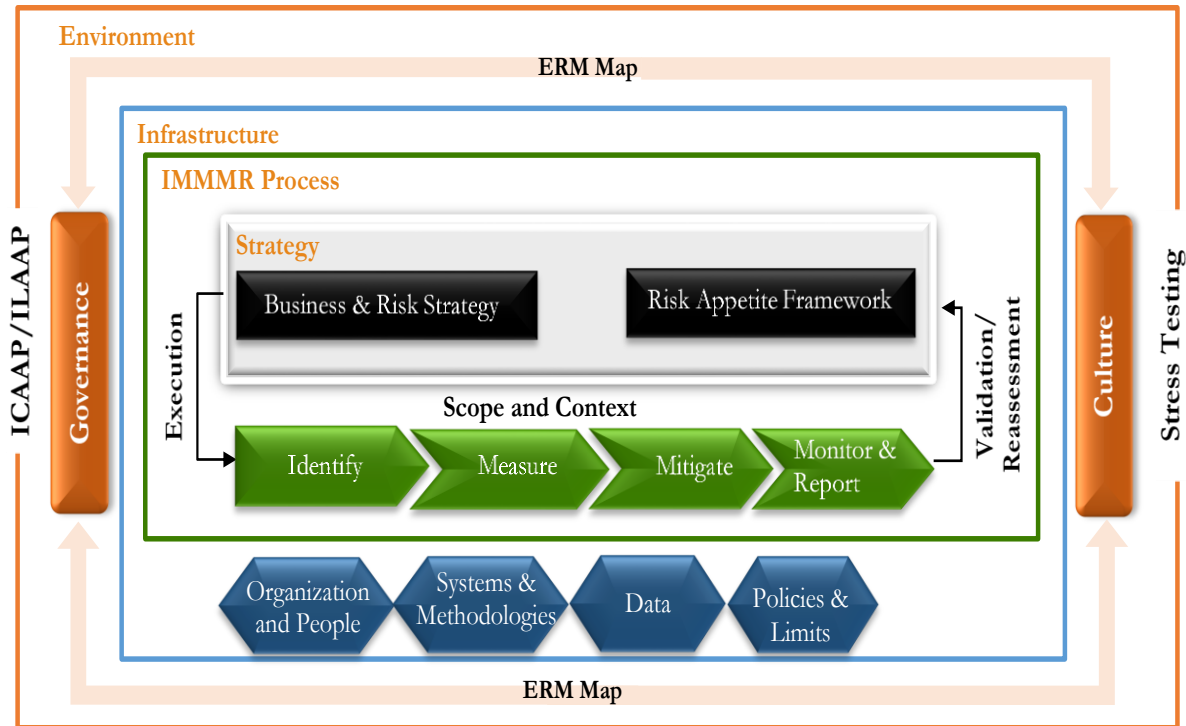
Environment

ERM Map

Infrastructure

IMMMR Process

Strategy

Business & Risk Strategy

Risk Appetite Framework

Execution

Validation/ Reassessment

Scope and Context

Identify

Measure

Mitigate

Monitor & Report

ICAAP/ILAAP

Governance

Culture

Stress Testing

Organization and People

Systems & Methodologies

Data

Policies & Limits

ERM Map